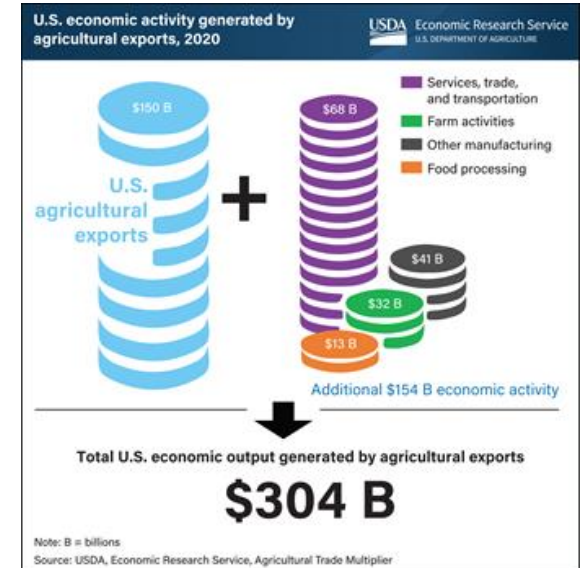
U.S. economic activity generated by agricultural exports, 2020

USDA Economic Research Service
U.S. DEPARTMENT OF AGRICULTURE

$150 B

U.S. agricultural exports

+

$68 B

Services, trade, and transportation
Farm activities
Other manufacturing
Food processing

$41 B
$32 B
$13 B

Additional $154 B economic activity

Total U.S. economic output generated by agricultural exports

$304 B

Note: B = billions
Source: USDA, Economic Research Service, Agricultural Trade Multiplier